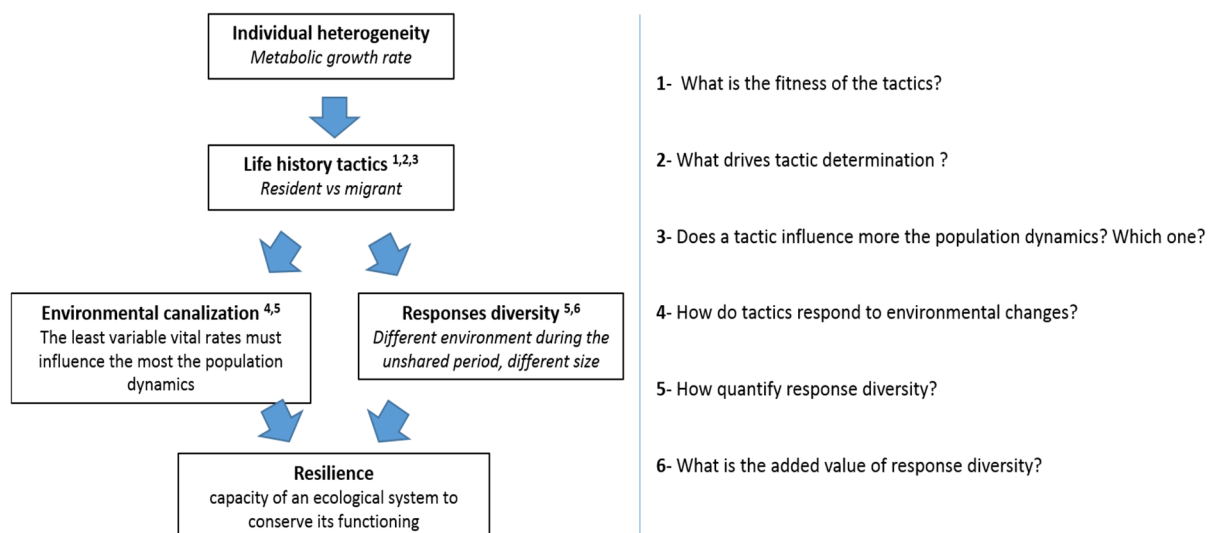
**Individual heterogeneity**
*Metabolic growth rate*

**Life history tactics $^{1,2,3}$**
*Resident vs migrant*

**Environmental canalization $^{4,5}$**
The least variable vital rates must influence the most the population dynamics

**Responses diversity $^{5,6}$**
*Different environment during the unshared period, different size*

**Resilience**
capacity of an ecological system to conserve its functioning

1- What is the fitness of the tactics?

2- What drives tactic determination ?

3- Does a tactic influence more the population dynamics? Which one?

4- How do tactics respond to environmental changes?

5- How quantify response diversity?

6- What is the added value of response diversity?